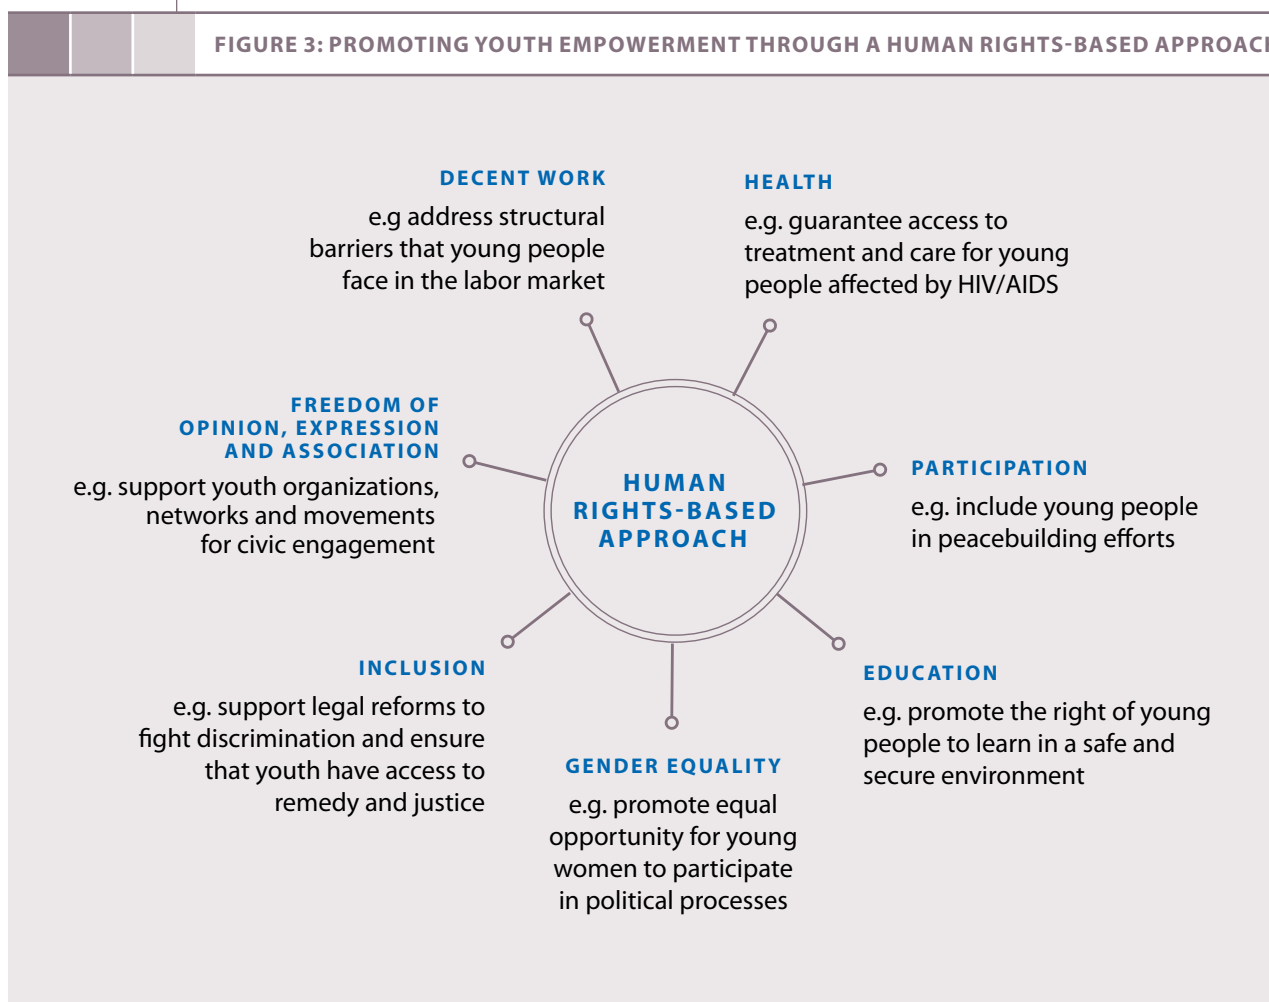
FIGURE 3: PROMOTING YOUTH EMPOWERMENT THROUGH A HUMAN RIGHTS-BASED APPROAC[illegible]

DECENT WORK
e.g address structural barriers that young people face in the labor market

HEALTH
e.g. guarantee access to treatment and care for young people affected by HIV/AIDS

FREEDOM OF OPINION, EXPRESSION AND ASSOCIATION
e.g. support youth organizations, networks and movements for civic engagement

HUMAN RIGHTS-BASED APPROACH

PARTICIPATION
e.g. include young people in peacebuilding efforts

INCLUSION
e.g. support legal reforms to fight discrimination and ensure that youth have access to remedy and justice

EDUCATION
e.g. promote the right of young people to learn in a safe and secure environment

GENDER EQUALITY
e.g. promote equal opportunity for young women to participate in political processes